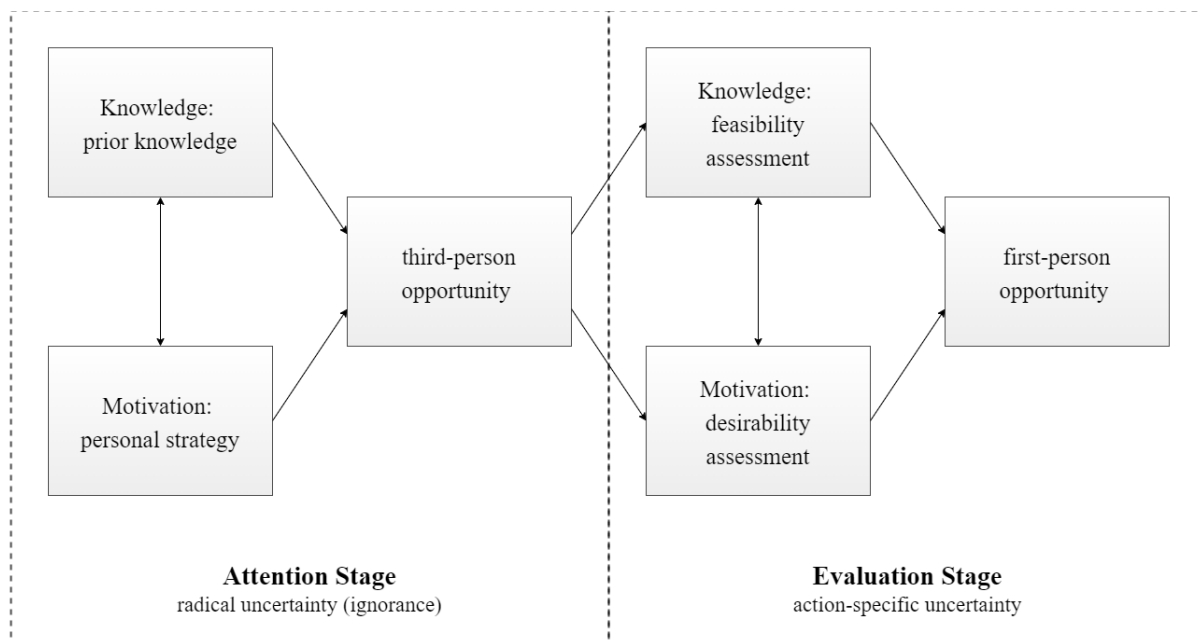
Knowledge: prior knowledge

Motivation: personal strategy

third-person opportunity

Knowledge: feasibility assessment

Motivation: desirability assessment

first-person opportunity

**Attention Stage**
radical uncertainty (ignorance)

**Evaluation Stage**
action-specific uncertainty